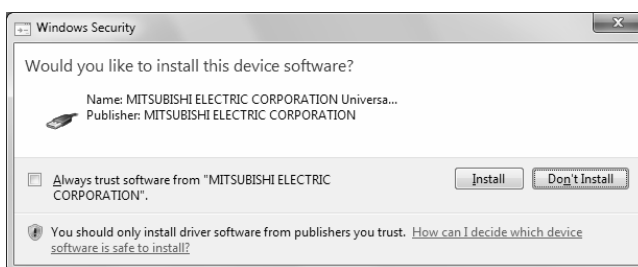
Windows Security

Would you like to install this device software?

Name: MITSUBISHI ELECTRIC CORPORATION Universa...
Publisher: MITSUBISHI ELECTRIC CORPORATION

Always trust software from "MITSUBISHI ELECTRIC CORPORATION".

Install

Don't Install

You should only install driver software from publishers you trust. How can I decide which device software is safe to install?